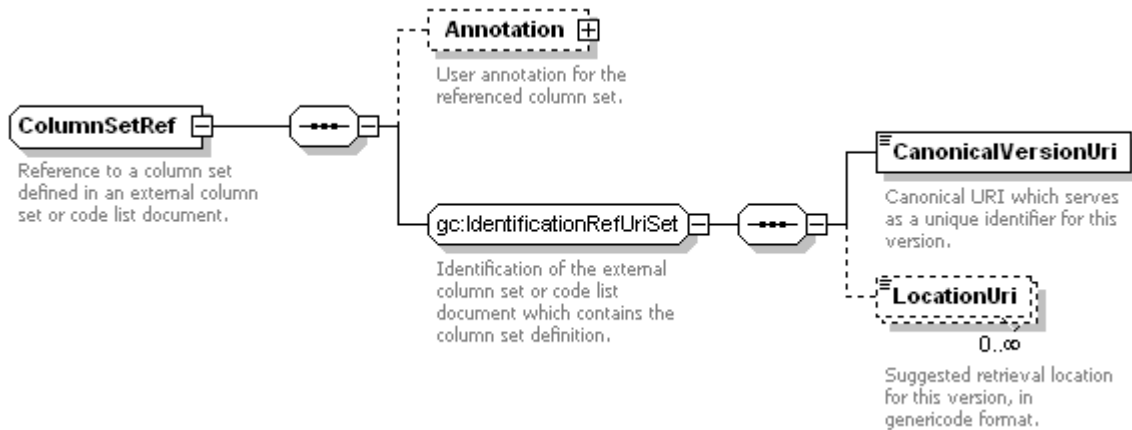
Annotation

User annotation for the referenced column set.

ColumnSetRef

Reference to a column set defined in an external column set or code list document.

gc:IdentificationRefUriSet

Identification of the external column set or code list document which contains the column set definition.

CanonicalVersionUri

Canonical URI which serves as a unique identifier for this version.

LocationUri

0..∞

Suggested retrieval location for this version, in genericode format.